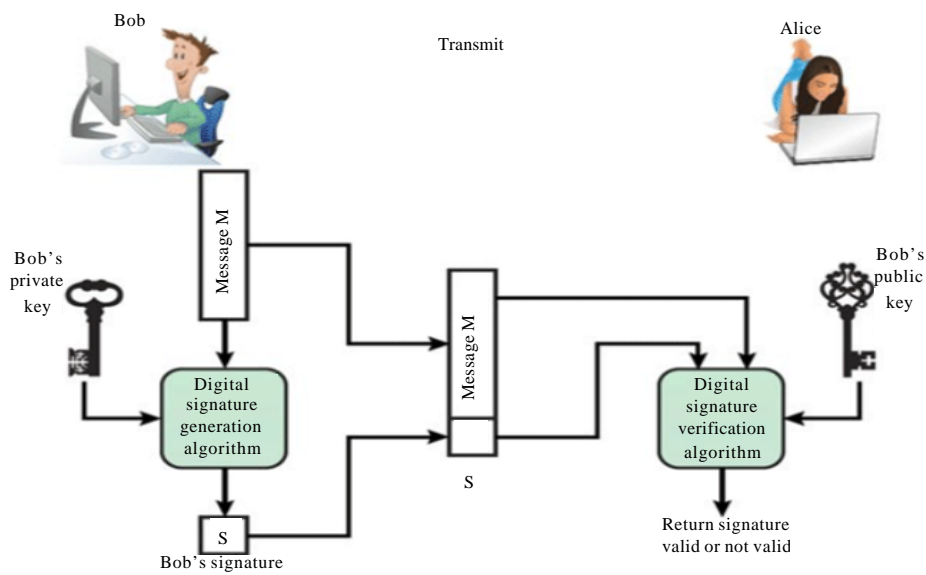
Bob

Transmit

Alice

Message M

Bob's private key

Digital signature generation algorithm

S

Bob's signature

Message M

S

Bob's public key

Digital signature verification algorithm

Return signature valid or not valid